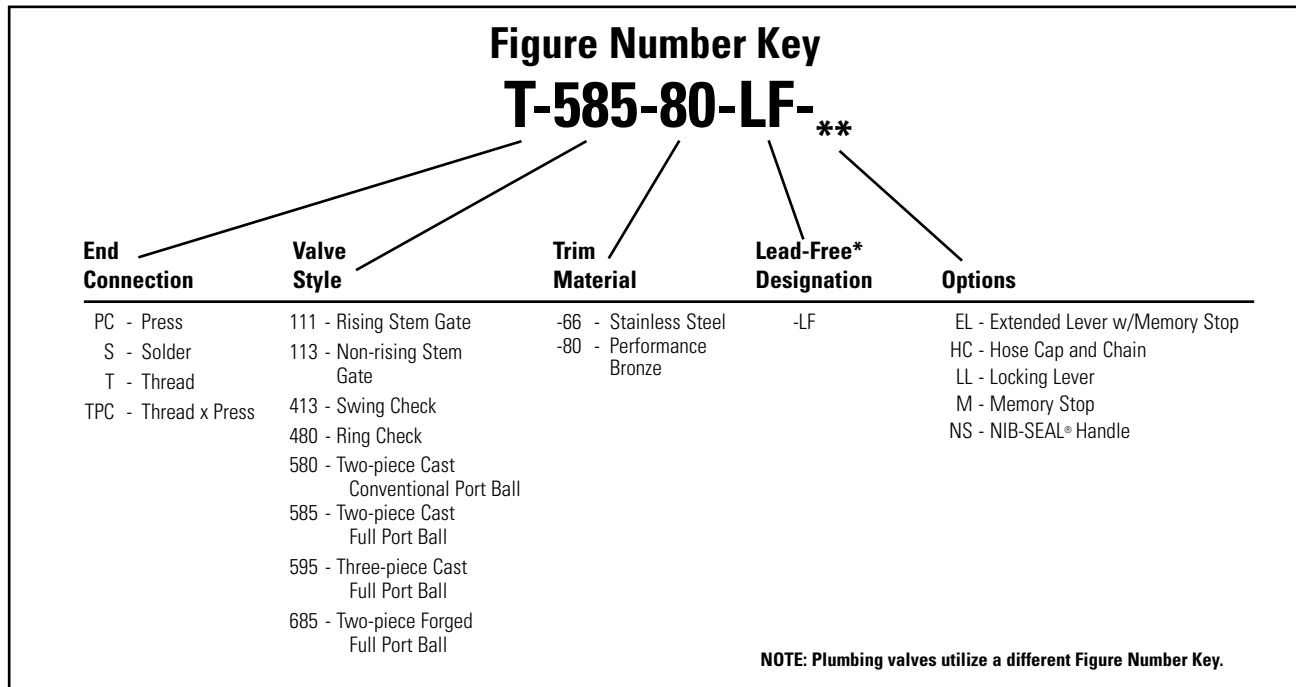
Figure Number Key

T-585-80-LF-**

End Connection

PC - Press
S - Solder
T - Thread
TPC - Thread x Press

Valve Style

111 - Rising Stem Gate
113 - Non-rising Stem Gate
413 - Swing Check
480 - Ring Check
580 - Two-piece Cast Conventional Port Ball
585 - Two-piece Cast Full Port Ball
595 - Three-piece Cast Full Port Ball
685 - Two-piece Forged Full Port Ball

Trim Material

-66 - Stainless Steel
-80 - Performance Bronze

Lead-Free* Designation

-LF

Options

EL - Extended Lever w/Memory Stop
HC - Hose Cap and Chain
LL - Locking Lever
M - Memory Stop
NS - NIB-SEAL® Handle

NOTE: Plumbing valves utilize a different Figure Number Key.